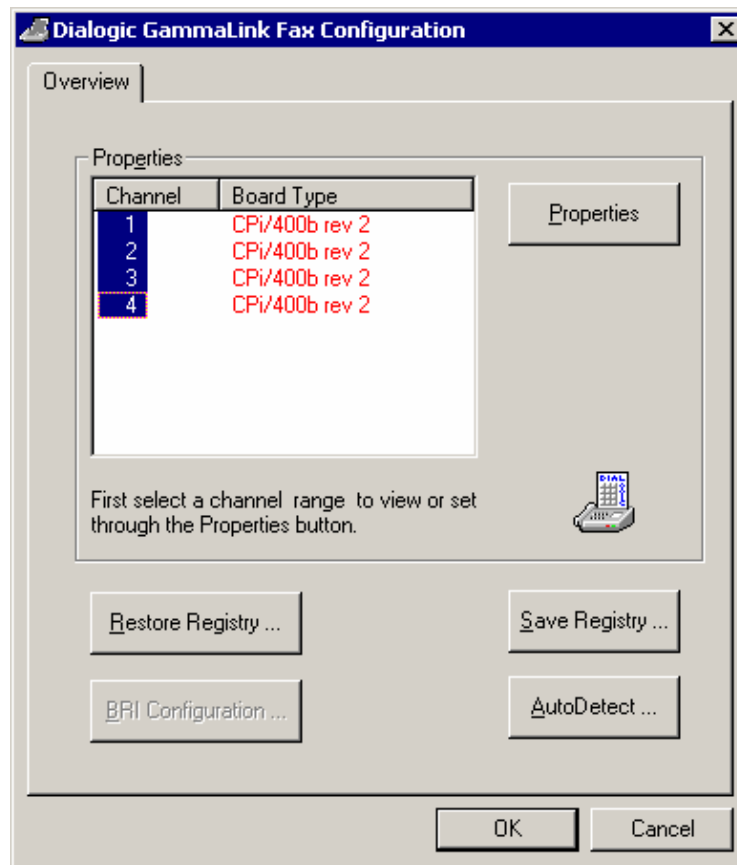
Dialogic GammaLink Fax Configuration

Overview

Properties

| Channel | Board Type |
|---|---|
| 1 | CPi/400b rev 2 |
| 2 | CPi/400b rev 2 |
| 3 | CPi/400b rev 2 |
| 4 | CPi/400b rev 2 |

Properties

First select a channel range to view or set through the Properties button.

DIAL

Restore Registry ...

Save Registry ...

BRI Configuration ...

AutoDetect ...

OK

Cancel